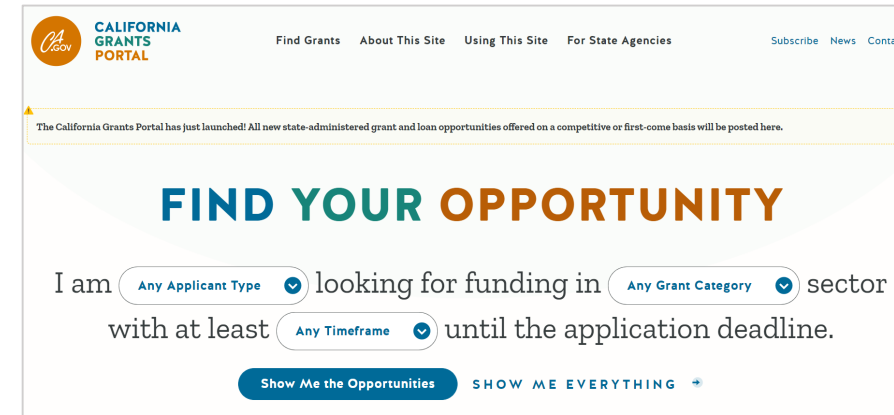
CA.GOV CALIFORNIA GRANTS PORTAL

Find Grants About This Site Using This Site For State Agencies

Subscribe News Conta

The California Grants Portal has just launched! All new state-administered grant and loan opportunities offered on a competitive or first-come basis will be posted here.

FIND YOUR OPPORTUNITY

I am Any Applicant Type looking for funding in Any Grant Category sector with at least Any Timeframe until the application deadline.

Show Me the Opportunities SHOW ME EVERYTHING